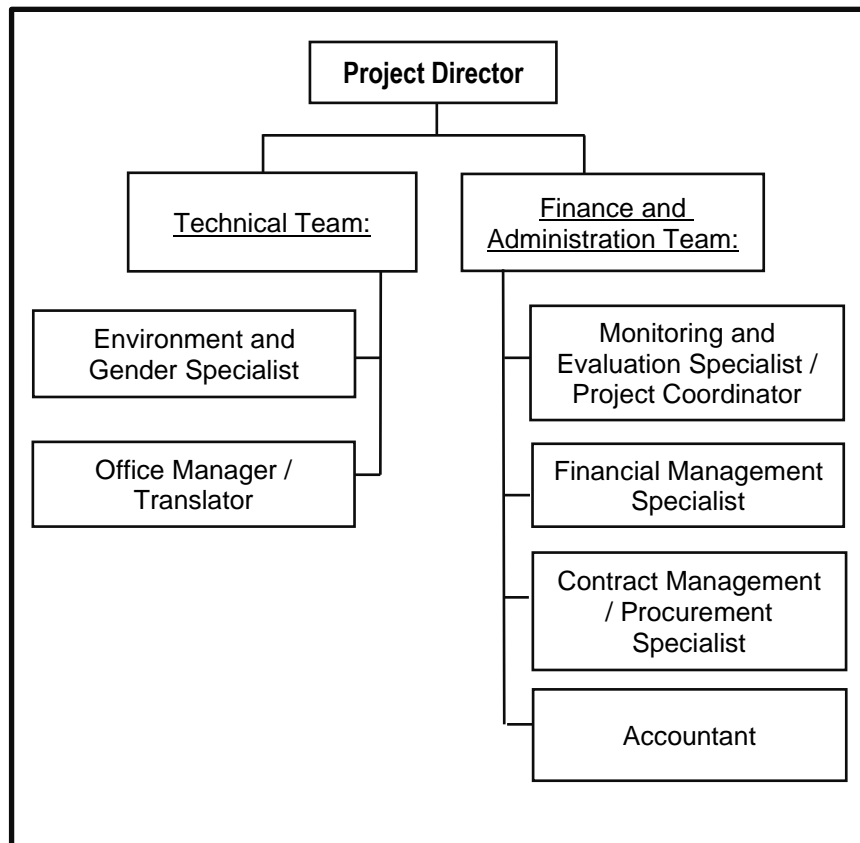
Project Director

Technical Team:

Finance and Administration Team:

Environment and Gender Specialist

Office Manager / Translator

Monitoring and Evaluation Specialist / Project Coordinator

Financial Management Specialist

Contract Management / Procurement Specialist

Accountant